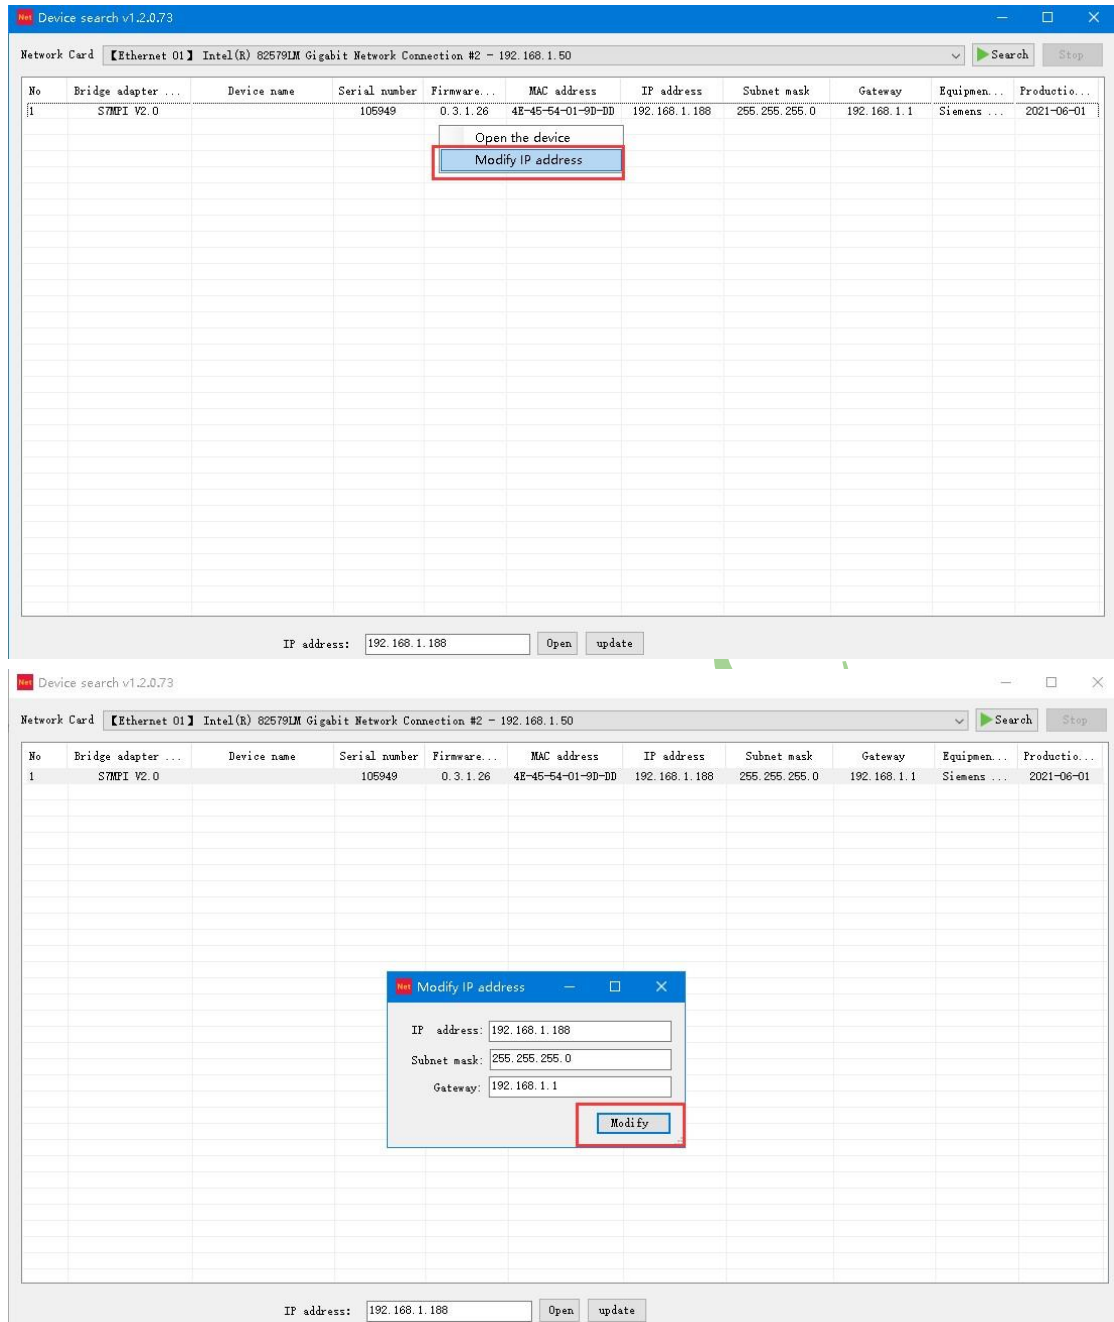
Net Device search v1.2.0.73

Network Card 【Ethernet 01】 Intel(R) 82579LM Gigabit Network Connection #2 - 192.168.1.50

Search Stop

| No | Bridge adapter ... | Device name | Serial number | Firmware... | MAC address | IP address | Subnet mask | Gateway | Equipmen... | Productio... |
|---|---|---|---|---|---|---|---|---|---|---|
| 1 | S7MPI V2.0 | | 105949 | 0.3.1.26 | 4E-45-54-01-9D-DD | 192.168.1.188 | 255.255.255.0 | 192.168.1.1 | Siemens ... | 2021-06-01 |

Open the device
Modify IP address

IP address: 192.168.1.188 Open update

Net Device search v1.2.0.73

Network Card 【Ethernet 01】 Intel(R) 82579LM Gigabit Network Connection #2 - 192.168.1.50

Search Stop

| No | Bridge adapter ... | Device name | Serial number | Firmware... | MAC address | IP address | Subnet mask | Gateway | Equipmen... | Productio... |
|---|---|---|---|---|---|---|---|---|---|---|
| 1 | S7MPI V2.0 | | 105949 | 0.3.1.26 | 4E-45-54-01-9D-DD | 192.168.1.188 | 255.255.255.0 | 192.168.1.1 | Siemens ... | 2021-06-01 |

Net Modify IP address

IP address: 192.168.1.188
Subnet mask: 255.255.255.0
Gateway: 192.168.1.1
Modify

IP address: 192.168.1.188 Open update